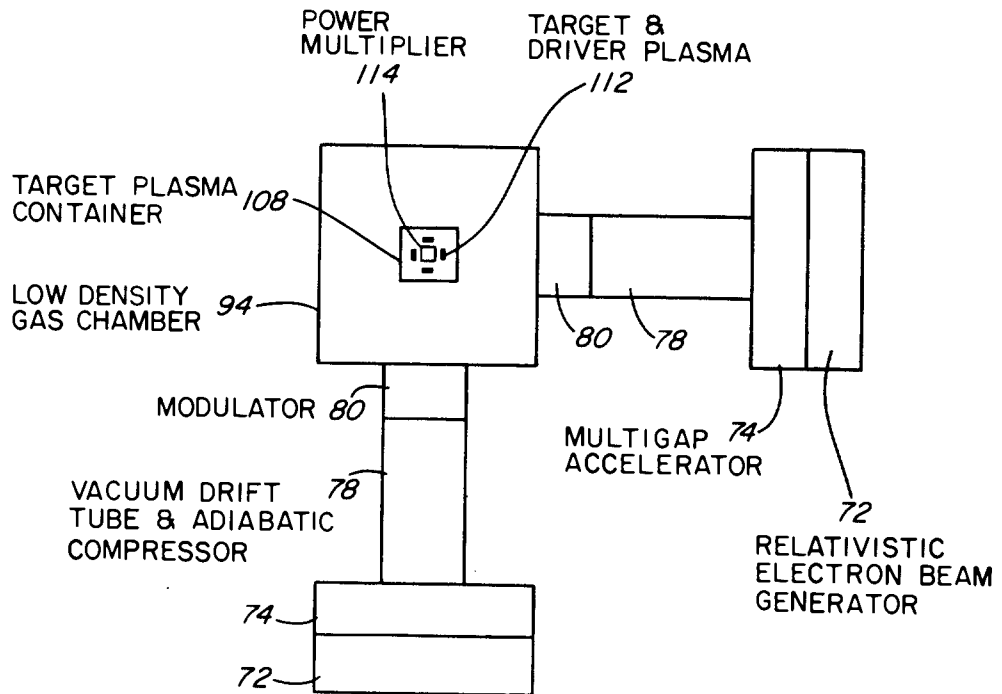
POWER MULTIPLIER 114

TARGET & DRIVER PLASMA 112

TARGET PLASMA CONTAINER 108

LOW DENSITY GAS CHAMBER 94

80

78

MODULATOR 80

VACUUM DRIFT TUBE & ADIABATIC COMPRESSOR 78

MULTIGAP ACCELERATOR 74

72

RELATIVISTIC ELECTRON BEAM GENERATOR

74

72